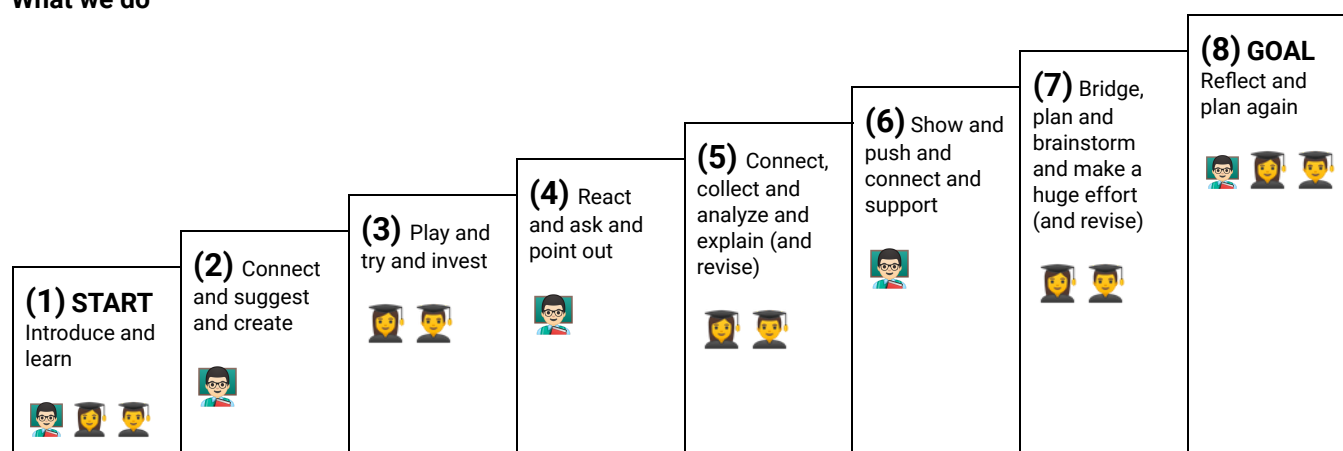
What we do

(1) START Introduce and learn

(2) Connect and suggest and create

(3) Play and try and invest

(4) React and ask and point out

(5) Connect, collect and analyze and explain (and revise)

(6) Show and push and connect and support

(7) Bridge, plan and brainstorm and make a huge effort (and revise)

(8) GOAL Reflect and plan again